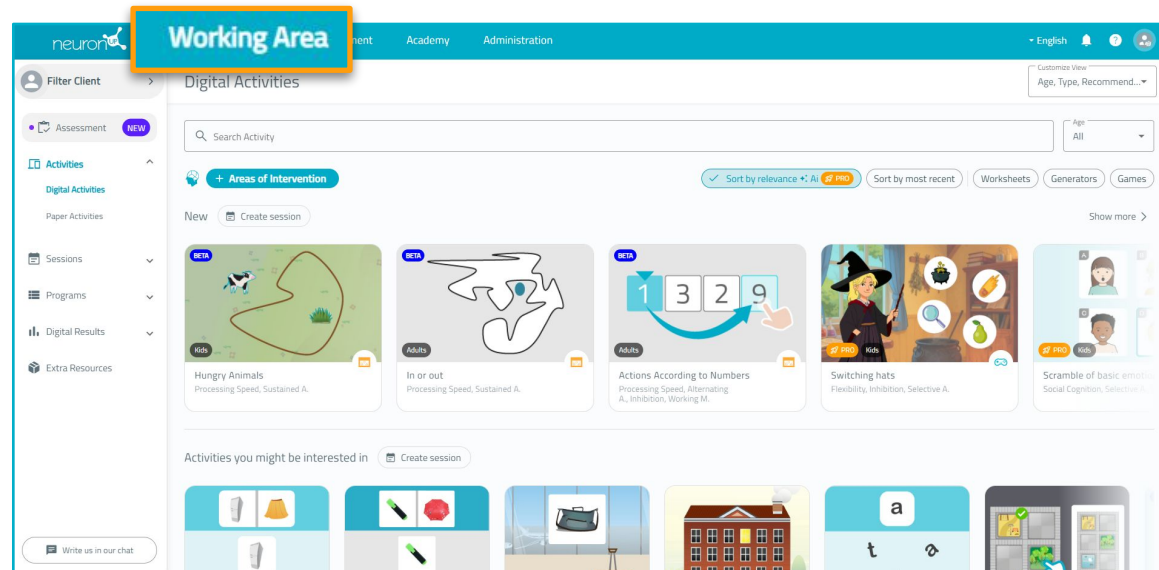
neuron

Working Area

ment Academy Administration

English

Filter Client

Digital Activities

Customize View
Age, Type, Recommend...

Assessment NEW

Activities

Digital Activities

Paper Activities

Sessions

Programs

Digital Results

Extra Resources

Search Activity

Age
All

+ Areas of Intervention

Sort by relevance Ai PRO

Sort by most recent

Worksheets

Generators

Games

New

Create session

Show more

BETA

Kids

Hungry Animals
Processing Speed, Sustained A.

BETA

Adults

In or out
Processing Speed, Sustained A.

BETA

1 3 2 9

Adults

Actions According to Numbers
Processing Speed, Alternating A., Inhibition, Working M.

PRO Kids

Switching hats
Flexibility, Inhibition, Selective A.

A

C

PRO Kids

Scramble of basic emoti
Social Cognition, Selective A

Activities you might be interested in

Create session

a

t

Write us in our chat